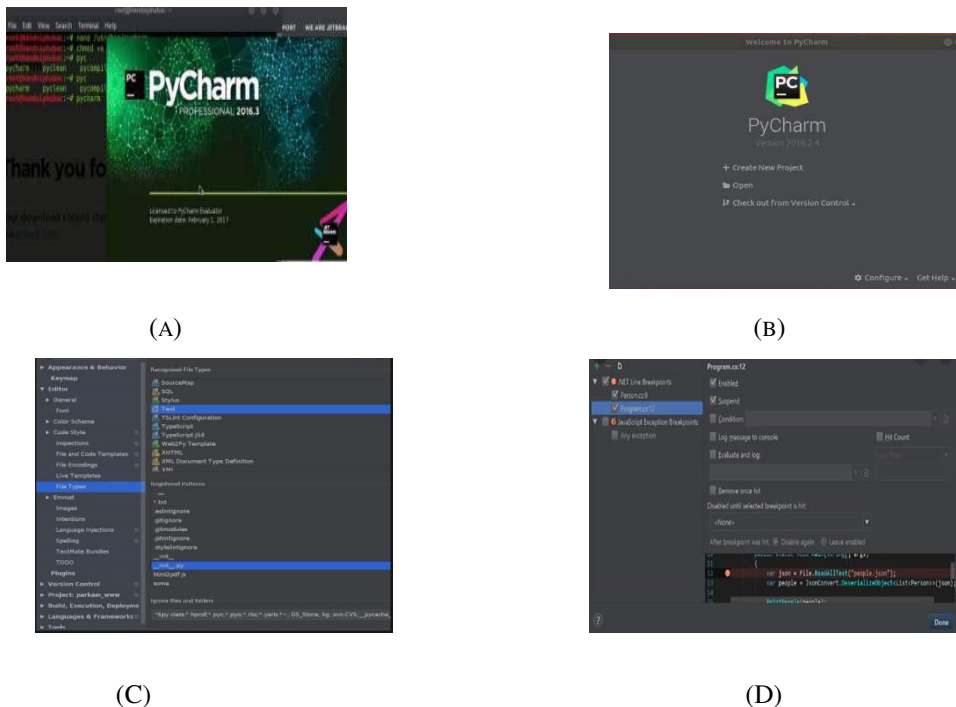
File Edit View Search Terminal Help

PyCharm PROFESSIONAL 2016.3

Thank you fo

Licensed to PyCharm Evaluator
Expiration date: February 1, 2017

(A)

Welcome to PyCharm

PC

PyCharm

Version 2016.2.4

+ Create New Project

Open

Check out from Version Control

Configure Get Help

(B)

Appearance & Behavior
Keymap
Editor
General
Font
Color Scheme
Code Style
Inspections
File and Code Templates
File Encodings
Live Templates
File Types
Emmet
Images
Intentions
Language Injections
Spelling
TextMate Bundles
TODO
Plugins
Version Control
Project: parkan_www
Build, Execution, Deployment
Languages & Frameworks

Recognized File Types
SourceMap
SQL
Stylus
Text
TSLint Configuration
TypeScript
TypeScript JSX
Web2Py Template
XHTML
XML Document Type Definition
XML

Registered Patterns
*.txt
.editorconfig
.gitignore
.gitmodules
.jshintignore
.stylelintignore
__init__
__init__.py
html2pdf.js
some

Ignore files and folders

(C)

Program.cs:12

.NET Line Breakpoints
Person.cs:9
Program.cs:12
JavaScript Exception Breakpoints
Any exception

Enabled
Suspend
Condition:
Log message to console
Hit Count
Evaluate and log
Remove once hit
Disabled until selected breakpoint is hit:
<None>
After breakpoint was hit Disable again Leave enabled

var json = File.ReadAllText("people.json");
var people = JsonConvert.DeserializeObject<List<Person>>(json);

Done

(D)